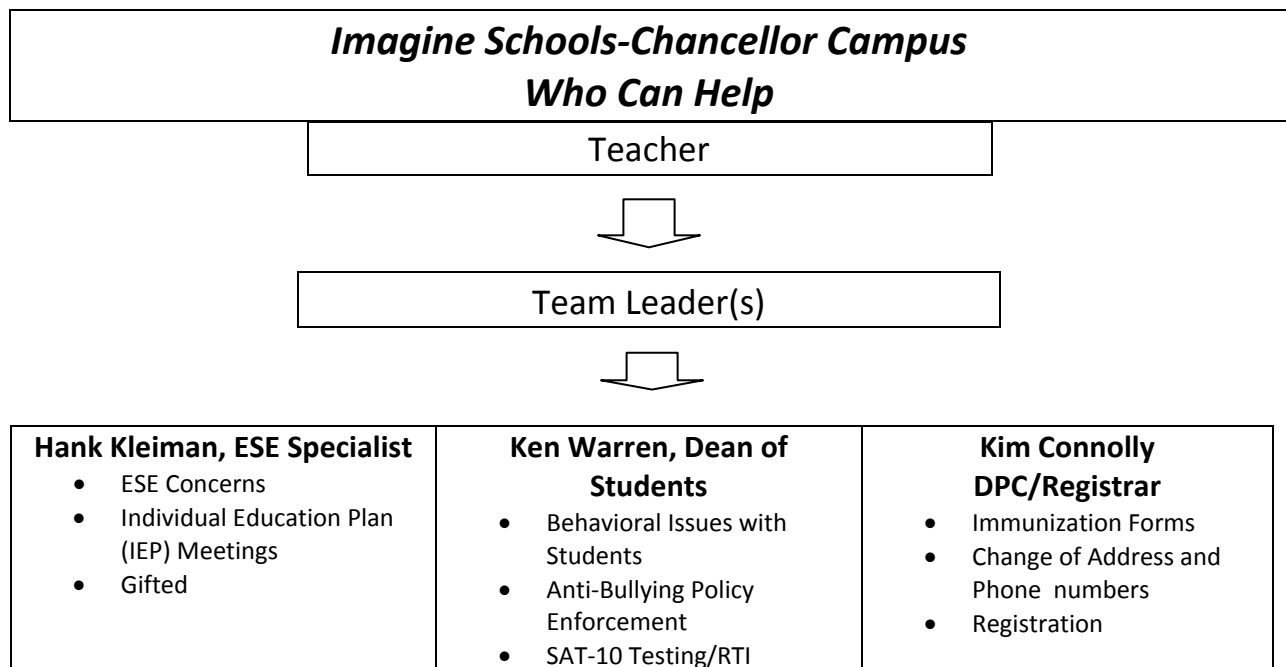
*Imagine Schools-Chancellor Campus*
*Who Can Help*

Teacher

Team Leader(s)

| **Hank Kleiman, ESE Specialist** | **Ken Warren, Dean of Students** | **Kim Connolly DPC/Registrar** |
|---|---|---|
| • ESE Concerns<br>• Individual Education Plan (IEP) Meetings<br>• Gifted | • Behavioral Issues with Students<br>• Anti-Bullying Policy Enforcement<br>• SAT-10 Testing/RTI | • Immunization Forms<br>• Change of Address and Phone numbers<br>• Registration |